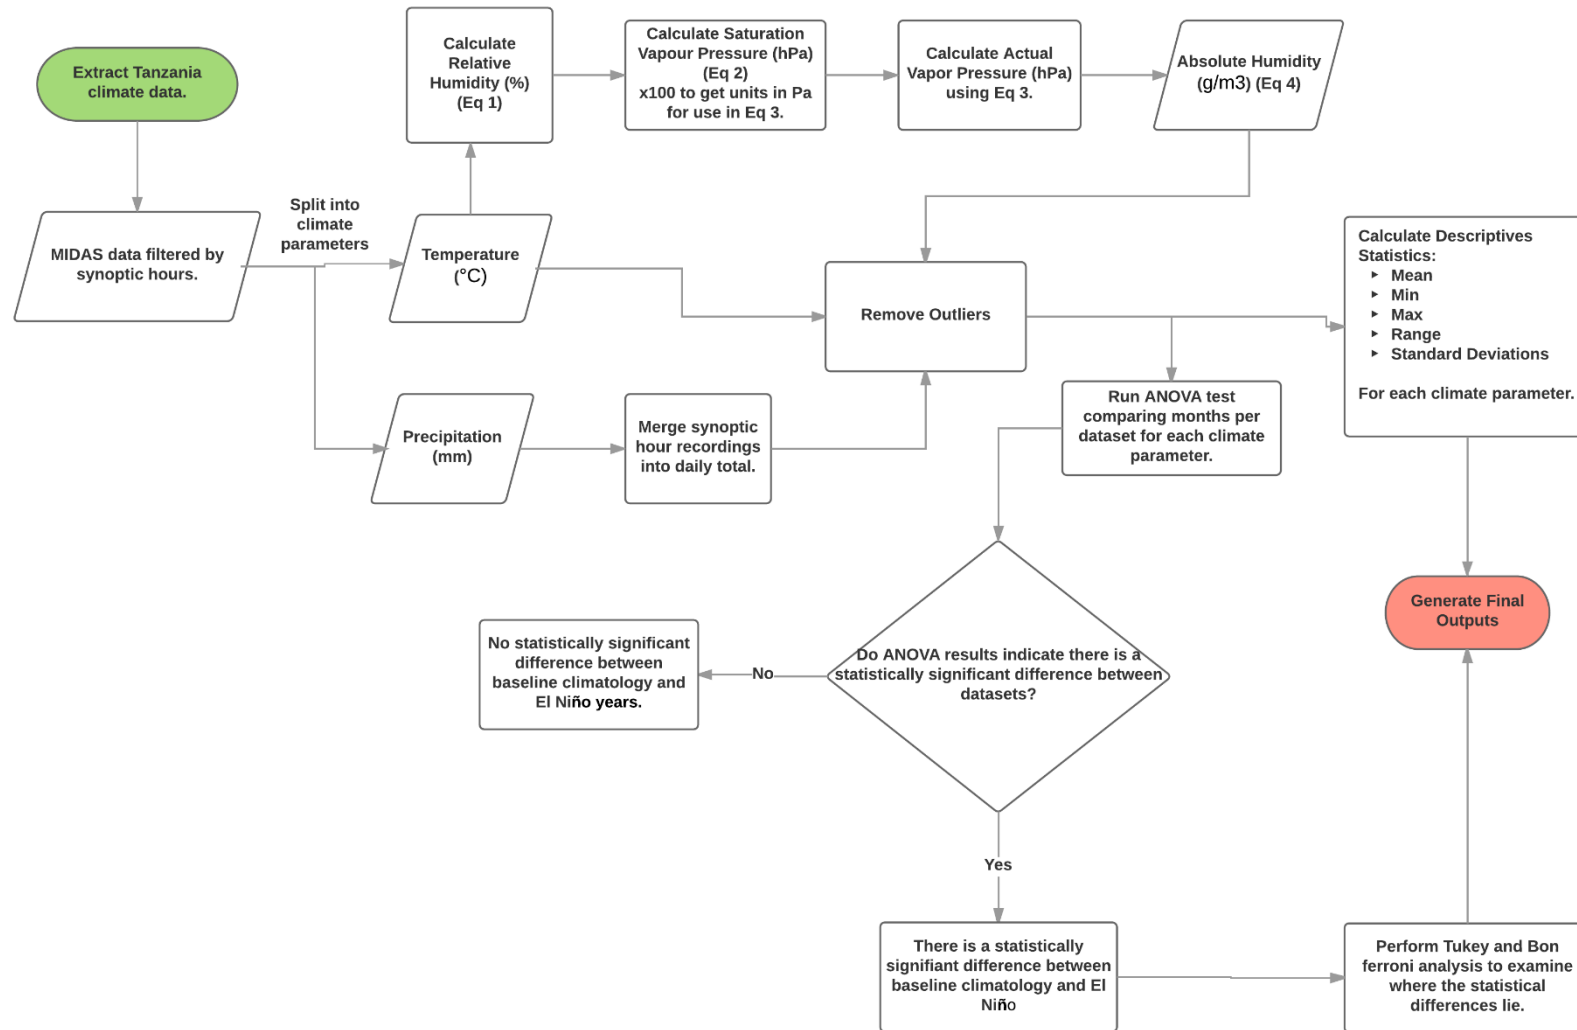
Extract Tanzania climate data.

MIDAS data filtered by synoptic hours.

Split into climate parameters

Calculate Relative Humidity (%) (Eq 1)

Calculate Saturation Vapour Pressure (hPa) (Eq 2) x100 to get units in Pa for use in Eq 3.

Calculate Actual Vapor Pressure (hPa) using Eq 3.

Absolute Humidity (g/m3) (Eq 4)

Temperature (°C)

Remove Outliers

Calculate Descriptives Statistics:
- Mean
- Min
- Max
- Range
- Standard Deviations

For each climate parameter.

Precipitation (mm)

Merge synoptic hour recordings into daily total.

Run ANOVA test comparing months per dataset for each climate parameter.

Generate Final Outputs

No statistically significant difference between baseline climatology and El Niño years.

No

Do ANOVA results indicate there is a statistically significant difference between datasets?

Yes

There is a statistically signifiant difference between baseline climatology and El Niño

Perform Tukey and Bon ferroni analysis to examine where the statistical differences lie.